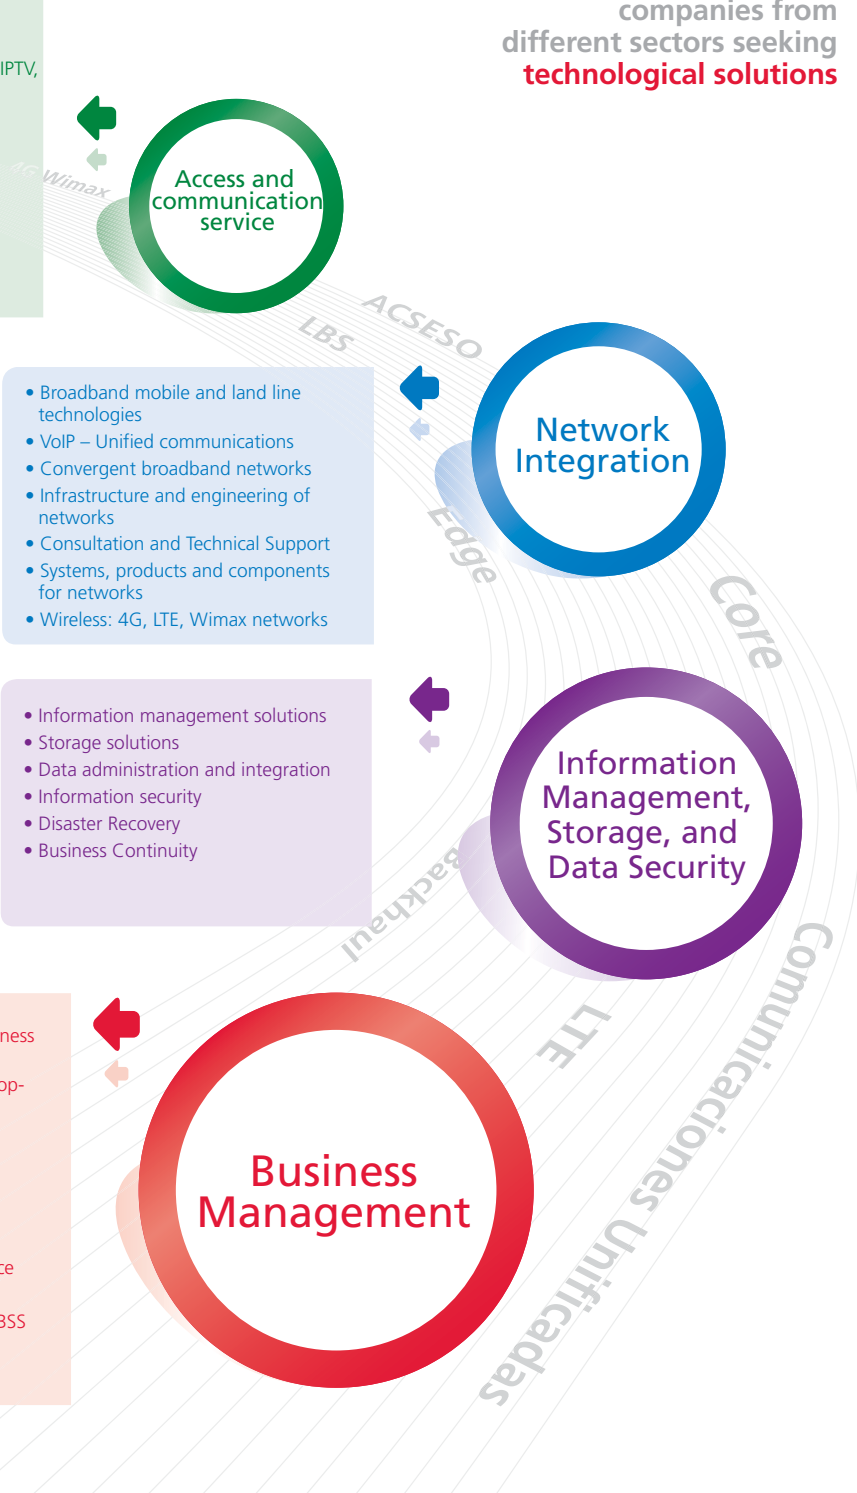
companies from different sectors seeking technological solutions

IPTV,

4G Wimax

Access and communication service

ACSESO

LBS

• Broadband mobile and land line technologies
• VoIP – Unified communications
• Convergent broadband networks
• Infrastructure and engineering of networks
• Consultation and Technical Support
• Systems, products and components for networks
• Wireless: 4G, LTE, Wimax networks

Network Integration

Edge

Core

• Information management solutions
• Storage solutions
• Data administration and integration
• Information security
• Disaster Recovery
• Business Continuity

Information Management, Storage, and Data Security

Backhaul

LTE

Comunicaciones Unificadas

ness

op-

ce

BSS

Business Management